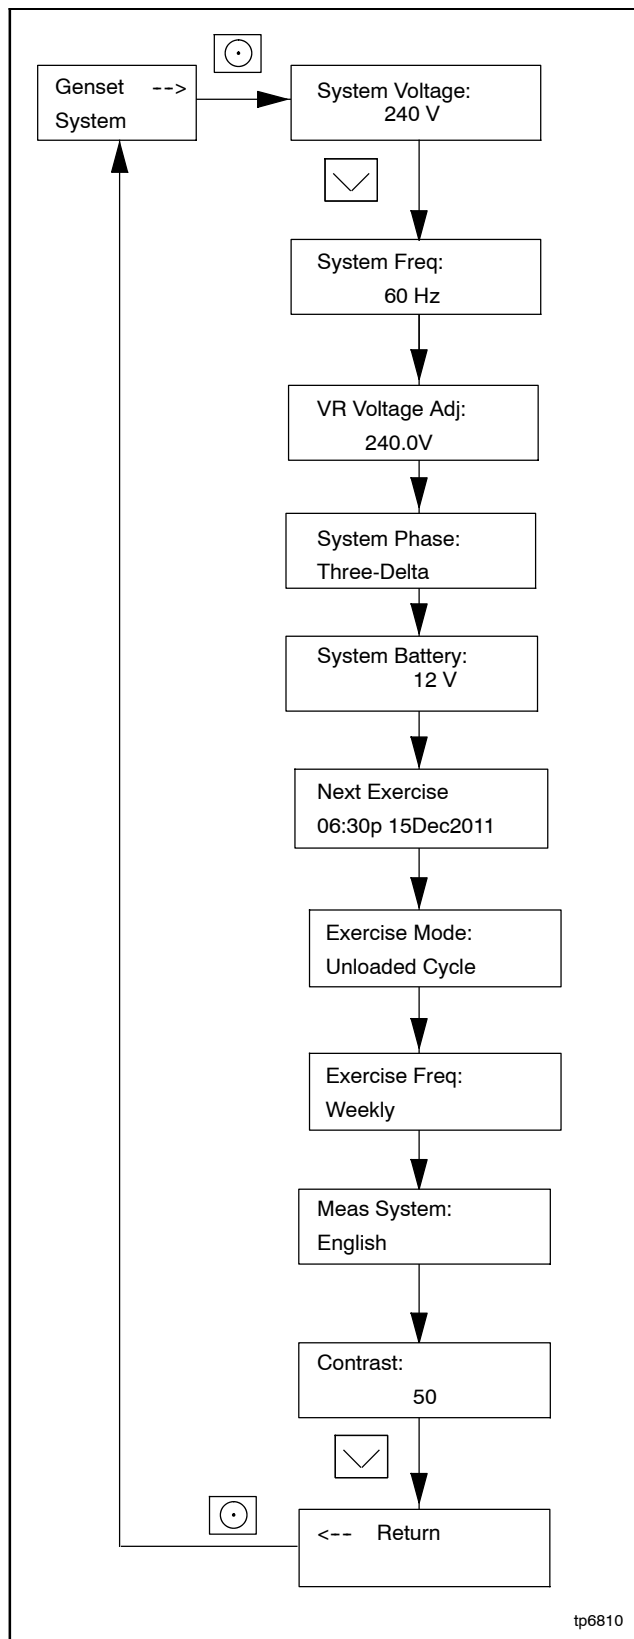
Genset -->
System

System Voltage:
240 V

System Freq:
60 Hz

VR Voltage Adj:
240.0V

System Phase:
Three-Delta

System Battery:
12 V

Next Exercise
06:30p 15Dec2011

Exercise Mode:
Unloaded Cycle

Exercise Freq:
Weekly

Meas System:
English

Contrast:
50

<-- Return

tp6810